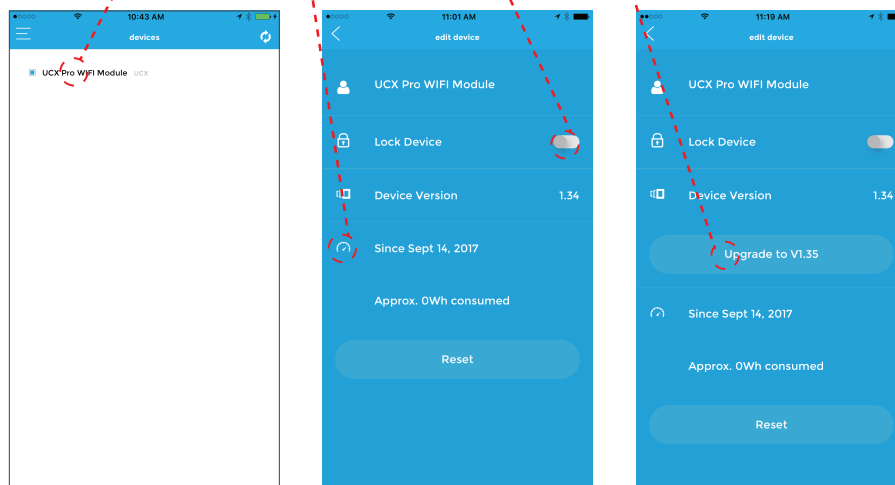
10:43 AM

devices

UCX Pro WIFI Module UCX

11:01 AM

edit device

UCX Pro WIFI Module

Lock Device

Device Version 1.34

Since Sept 14, 2017

Approx. 0Wh consumed

Reset

11:19 AM

edit device

UCX Pro WIFI Module

Lock Device

Device Version 1.34

Upgrade to V1.35

Since Sept 14, 2017

Approx. 0Wh consumed

Reset